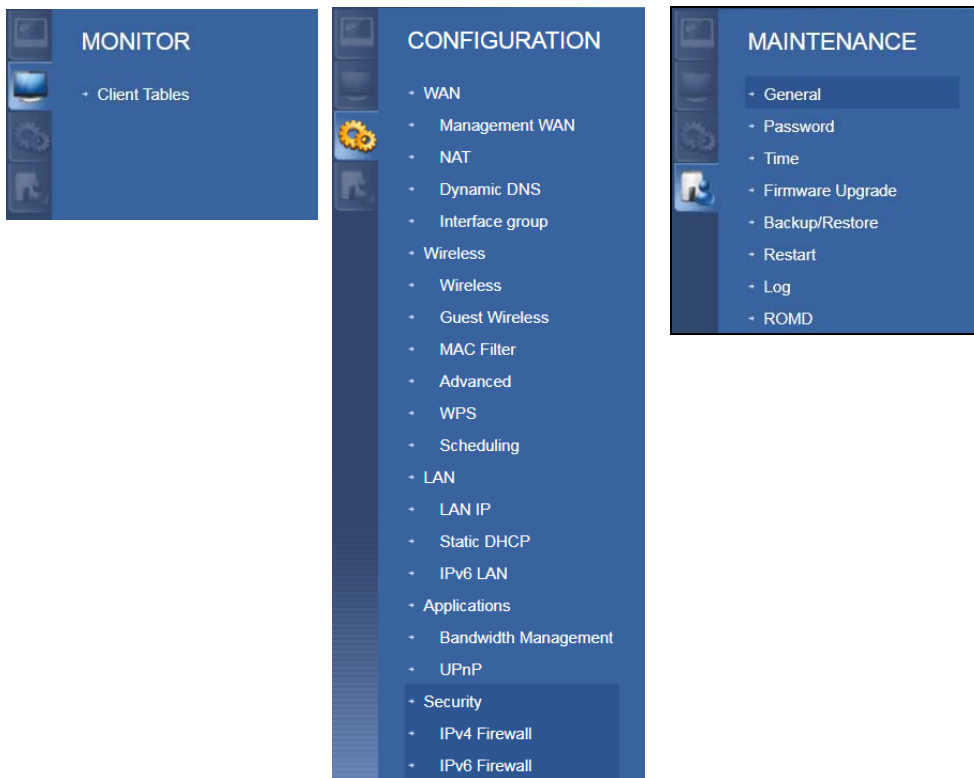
MONITOR

• Client Tables

CONFIGURATION

• WAN
• Management WAN
• NAT
• Dynamic DNS
• Interface group
• Wireless
• Wireless
• Guest Wireless
• MAC Filter
• Advanced
• WPS
• Scheduling
• LAN
• LAN IP
• Static DHCP
• IPv6 LAN
• Applications
• Bandwidth Management
• UPnP
• Security
• IPv4 Firewall
• IPv6 Firewall

MAINTENANCE

• General
• Password
• Time
• Firmware Upgrade
• Backup/Restore
• Restart
• Log
• ROMD